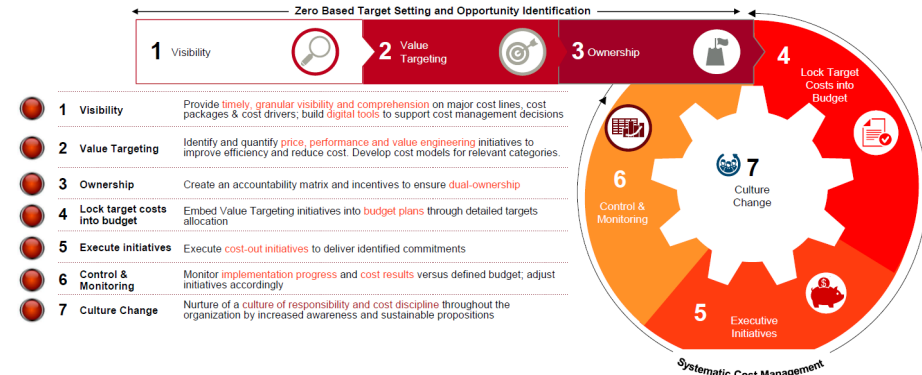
Zero Based Target Setting and Opportunity Identification

1 Visibility

2 Value Targeting

3 Ownership

4 Lock Target Costs into Budget

| | | |
|---|---|---|
| 1 | Visibility | Provide timely, granular visibility and comprehension on major cost lines, cost packages & cost drivers; build digital tools to support cost management decisions |
| 2 | Value Targeting | Identify and quantify price, performance and value engineering initiatives to improve efficiency and reduce cost. Develop cost models for relevant categories. |
| 3 | Ownership | Create an accountability matrix and incentives to ensure dual-ownership |
| 4 | Lock target costs into budget | Embed Value Targeting initiatives into budget plans through detailed targets allocation |
| 5 | Execute initiatives | Execute cost-out initiatives to deliver identified commitments |
| 6 | Control & Monitoring | Monitor implementation progress and cost results versus defined budget; adjust initiatives accordingly |
| 7 | Culture Change | Nurture of a culture of responsibility and cost discipline throughout the organization by increased awareness and sustainable propositions |

6 Control & Monitoring

7 Culture Change

5 Executive Initiatives

Systematic Cost Management